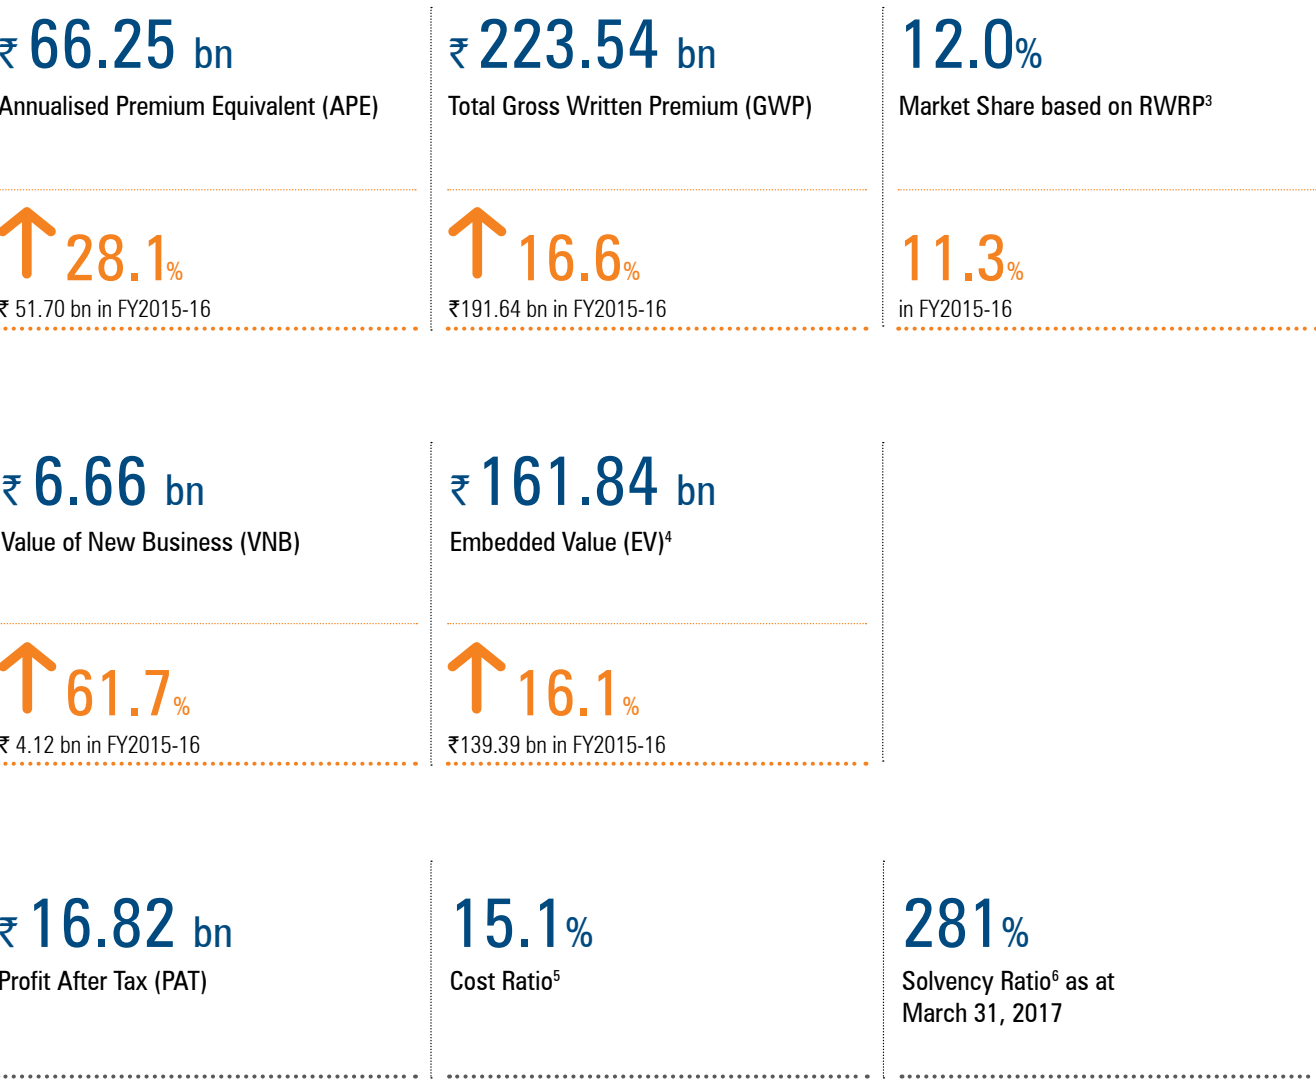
₹ 66.25 bn
Annualised Premium Equivalent (APE)

28.1%
₹ 51.70 bn in FY2015-16

₹ 223.54 bn
Total Gross Written Premium (GWP)

16.6%
₹191.64 bn in FY2015-16

12.0%
Market Share based on RWRP$^3$

11.3%
in FY2015-16

₹ 6.66 bn
Value of New Business (VNB)

61.7%
₹ 4.12 bn in FY2015-16

₹ 161.84 bn
Embedded Value (EV)$^4$

16.1%
₹139.39 bn in FY2015-16

₹ 16.82 bn
Profit After Tax (PAT)

15.1%
Cost Ratio$^5$

281%
Solvency Ratio$^6$ as at March 31, 2017